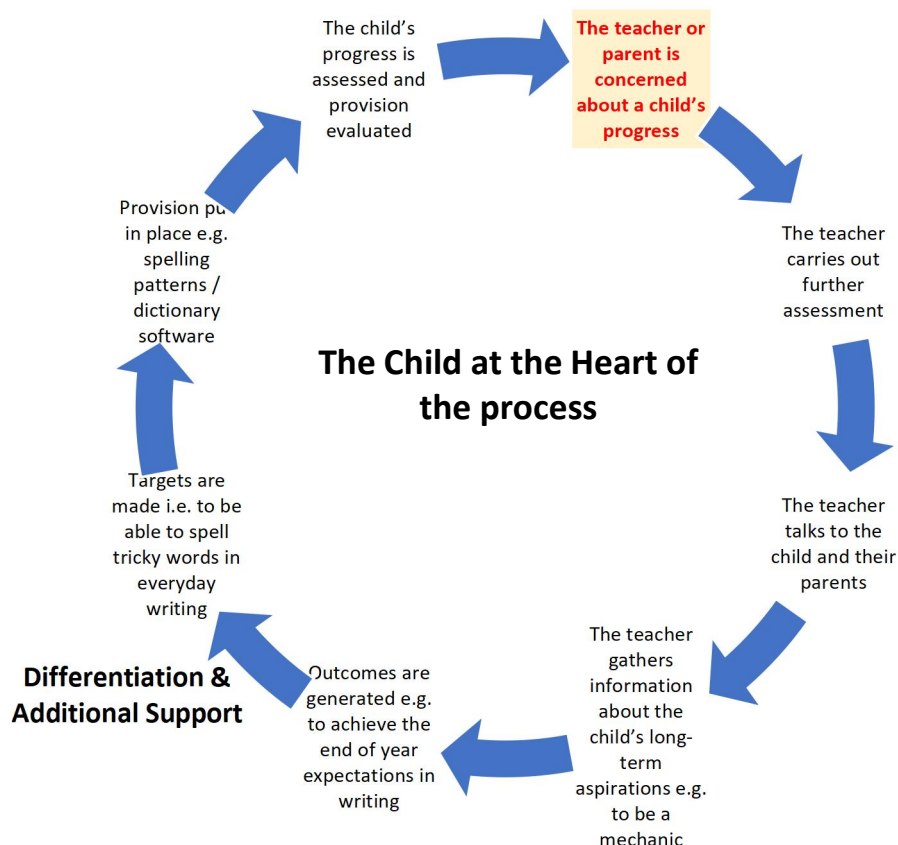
The teacher or parent is concerned about a child's progress

The teacher carries out further assessment

The teacher talks to the child and their parents

The teacher gathers information about the child's long-term aspirations e.g. to be a mechanic

Outcomes are generated e.g. to achieve the end of year expectations in writing

Targets are made i.e. to be able to spell tricky words in everyday writing

Provision put in place e.g. spelling patterns / dictionary software

The child's progress is assessed and provision evaluated

The Child at the Heart of the process

Differentiation & Additional Support